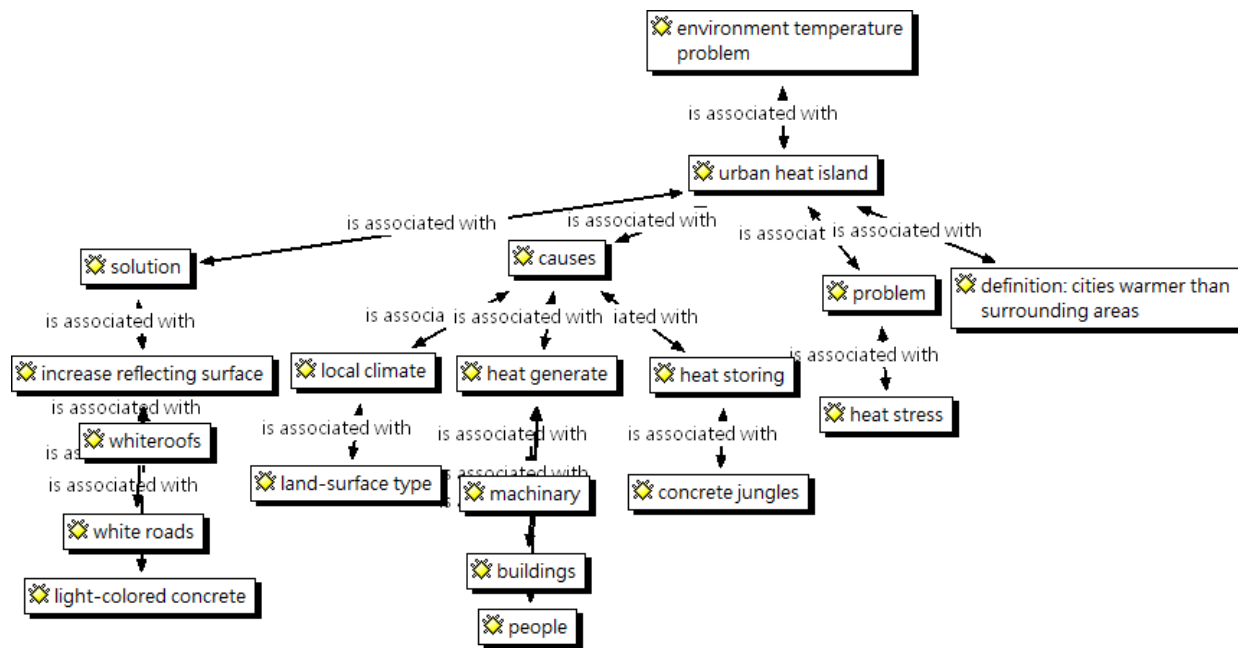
environment temperature problem

is associated with

urban heat island

is associated with

is associated with

is associat

is associated with

solution

causes

problem

definition: cities warmer than surrounding areas

is associated with

is associa

is associated with

iated with

is associated with

increase reflecting surface

local climate

heat generate

heat storing

heat stress

is associated with

whiteroofs

is associated with

is associated with

is associated with

is as

is associated with

is associated with

land-surface type

machinary

concrete jungles

white roads

buildings

light-colored concrete

people